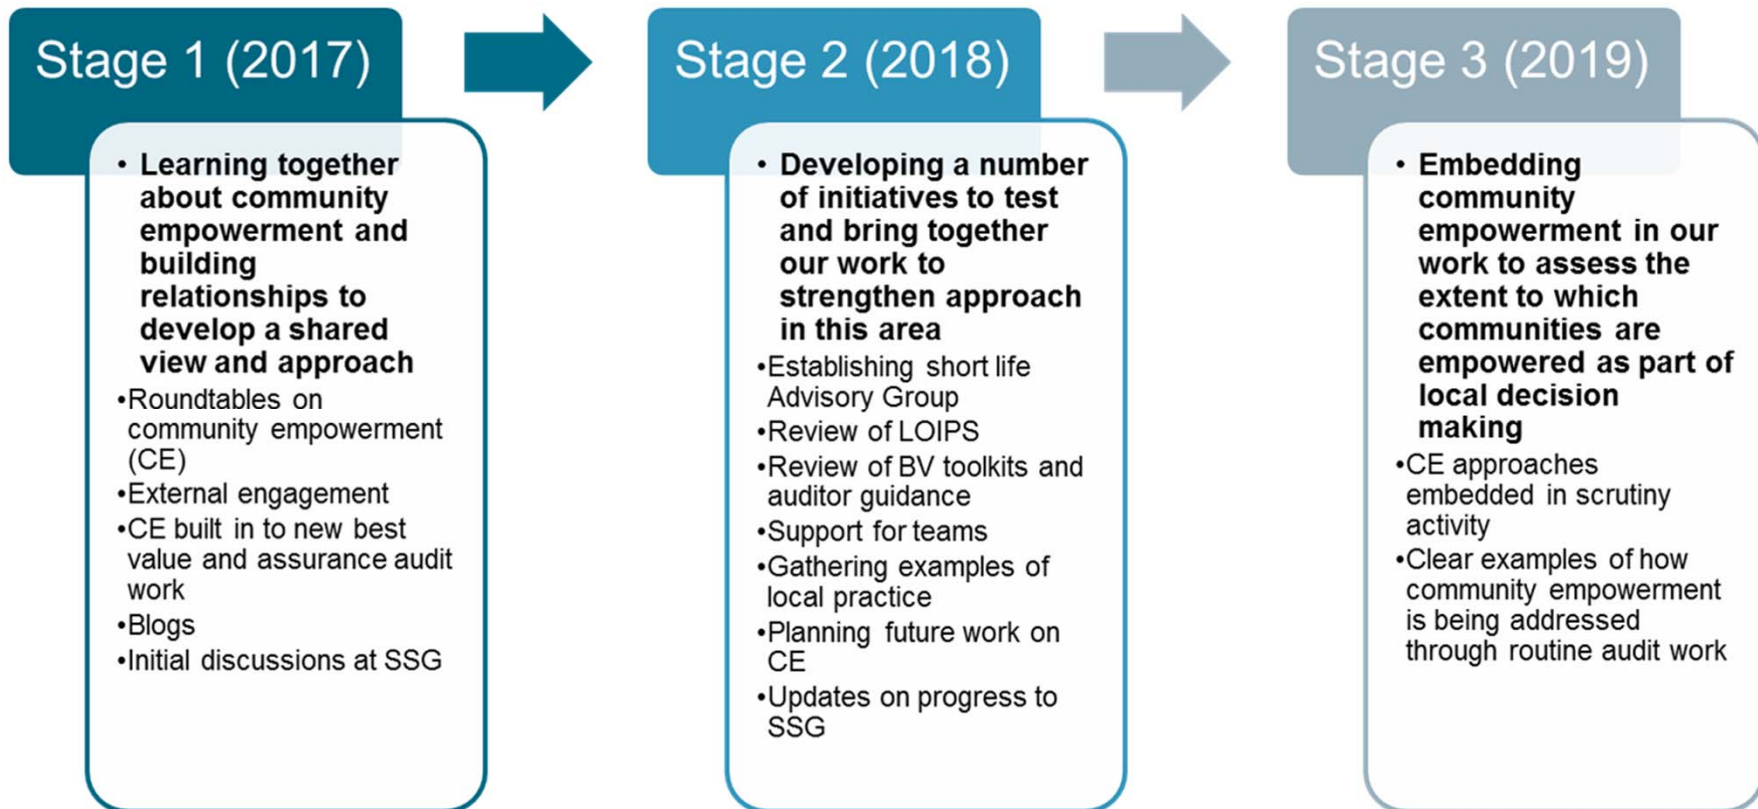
Stage 1 (2017)

• Learning together about community empowerment and building relationships to develop a shared view and approach

•Roundtables on community empowerment (CE)

•External engagement

•CE built in to new best value and assurance audit work

•Blogs

•Initial discussions at SSG

Stage 2 (2018)

• Developing a number of initiatives to test and bring together our work to strengthen approach in this area

•Establishing short life Advisory Group

•Review of LOIPS

•Review of BV toolkits and auditor guidance

•Support for teams

•Gathering examples of local practice

•Planning future work on CE

•Updates on progress to SSG

Stage 3 (2019)

• Embedding community empowerment in our work to assess the extent to which communities are empowered as part of local decision making

•CE approaches embedded in scrutiny activity

•Clear examples of how community empowerment is being addressed through routine audit work